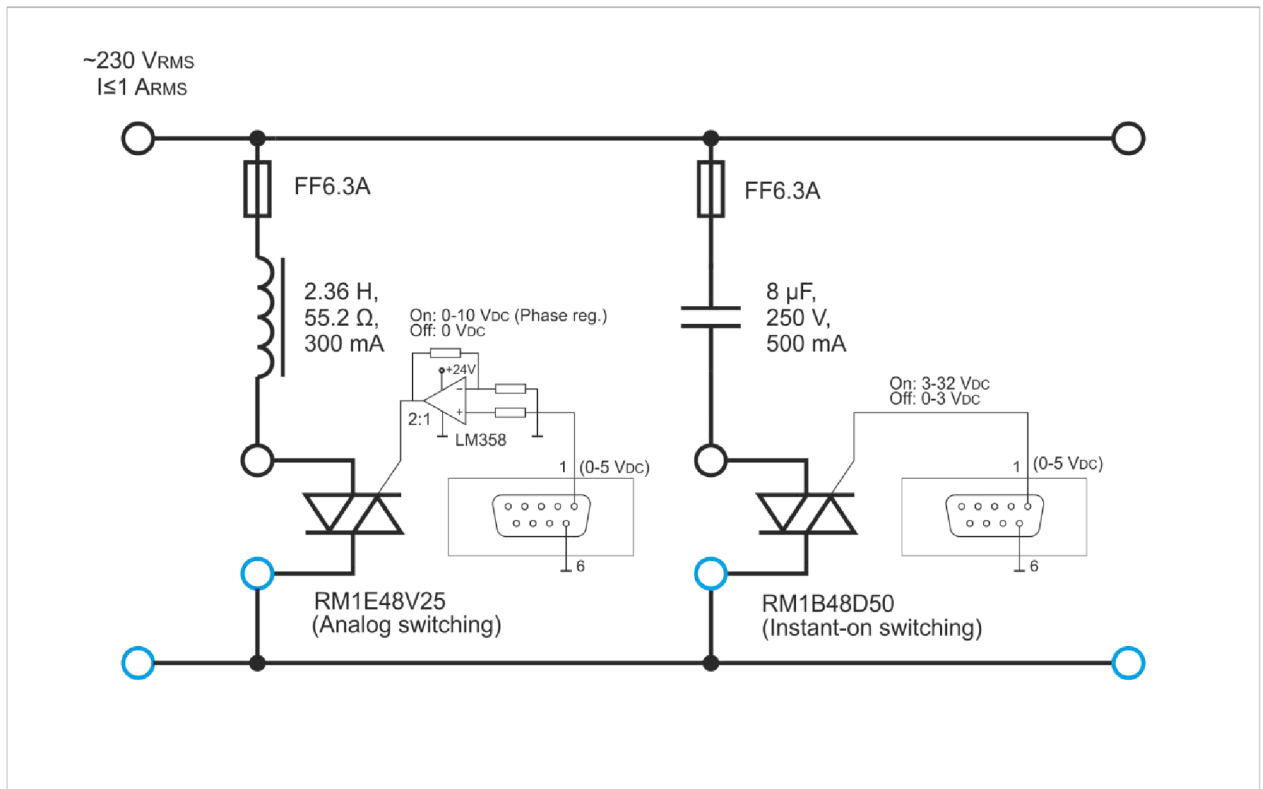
~230 VRMS
I≤1 ARMS

FF6.3A

2.36 H,
55.2 Ω,
300 mA

On: 0-10 VDC (Phase reg.)
Off: 0 VDC

+24V
2:1
LM358

1 (0-5 VDC)

6

RM1E48V25
(Analog switching)

FF6.3A

8 µF,
250 V,
500 mA

On: 3-32 VDC
Off: 0-3 VDC

1 (0-5 VDC)

6

RM1B48D50
(Instant-on switching)